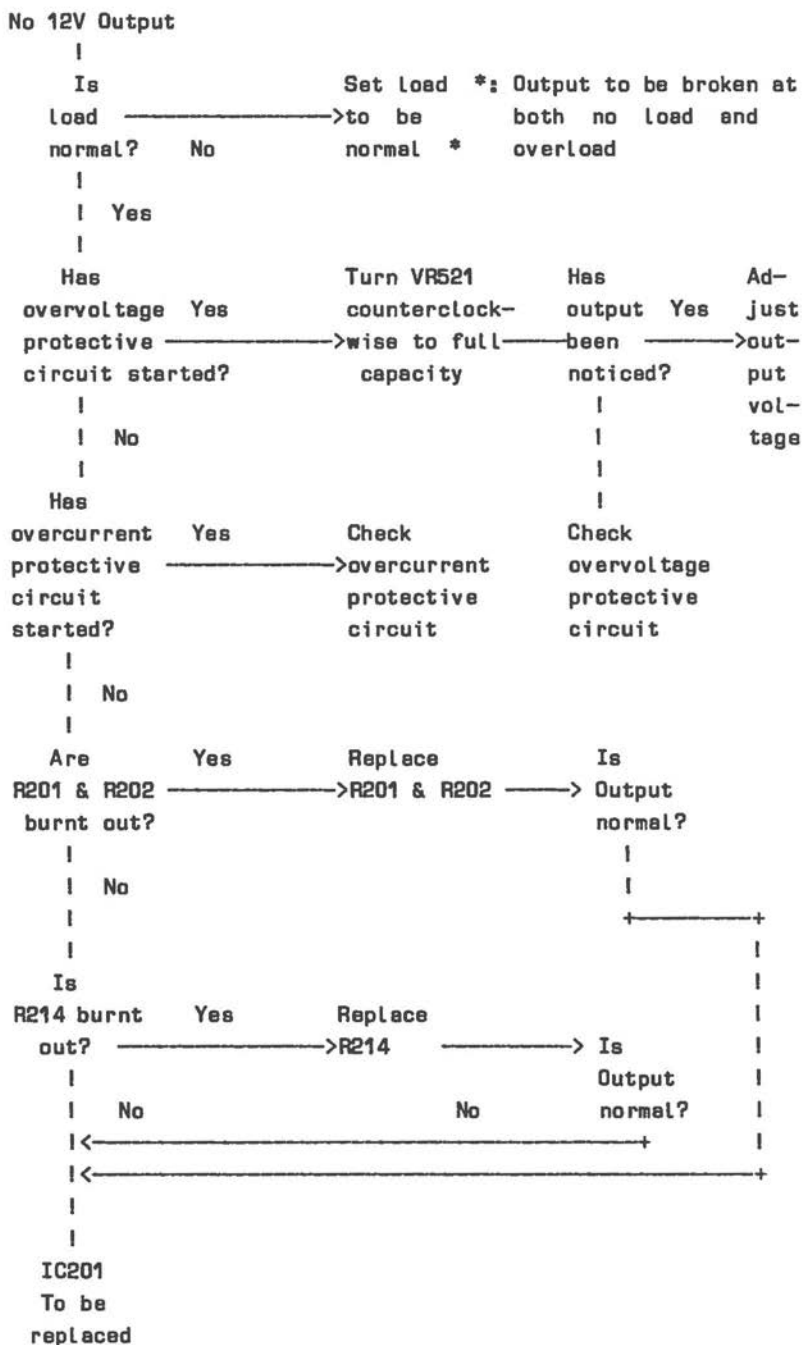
No 12V Output

Is load normal? No → Set load to be normal *

*: Output to be broken at both no load and overload

Yes

Has overvoltage protective circuit started? Yes → Turn VR521 counterclockwise to full capacity → Has output been noticed? Yes → Adjust output voltage

Check overvoltage protective circuit

No

Has overcurrent protective circuit started? Yes → Check overcurrent protective circuit

No

Are R201 & R202 burnt out? Yes → Replace R201 & R202 → Is Output normal?

No

Is R214 burnt out? Yes → Replace R214 → Is Output normal?

No No

IC201 To be replaced